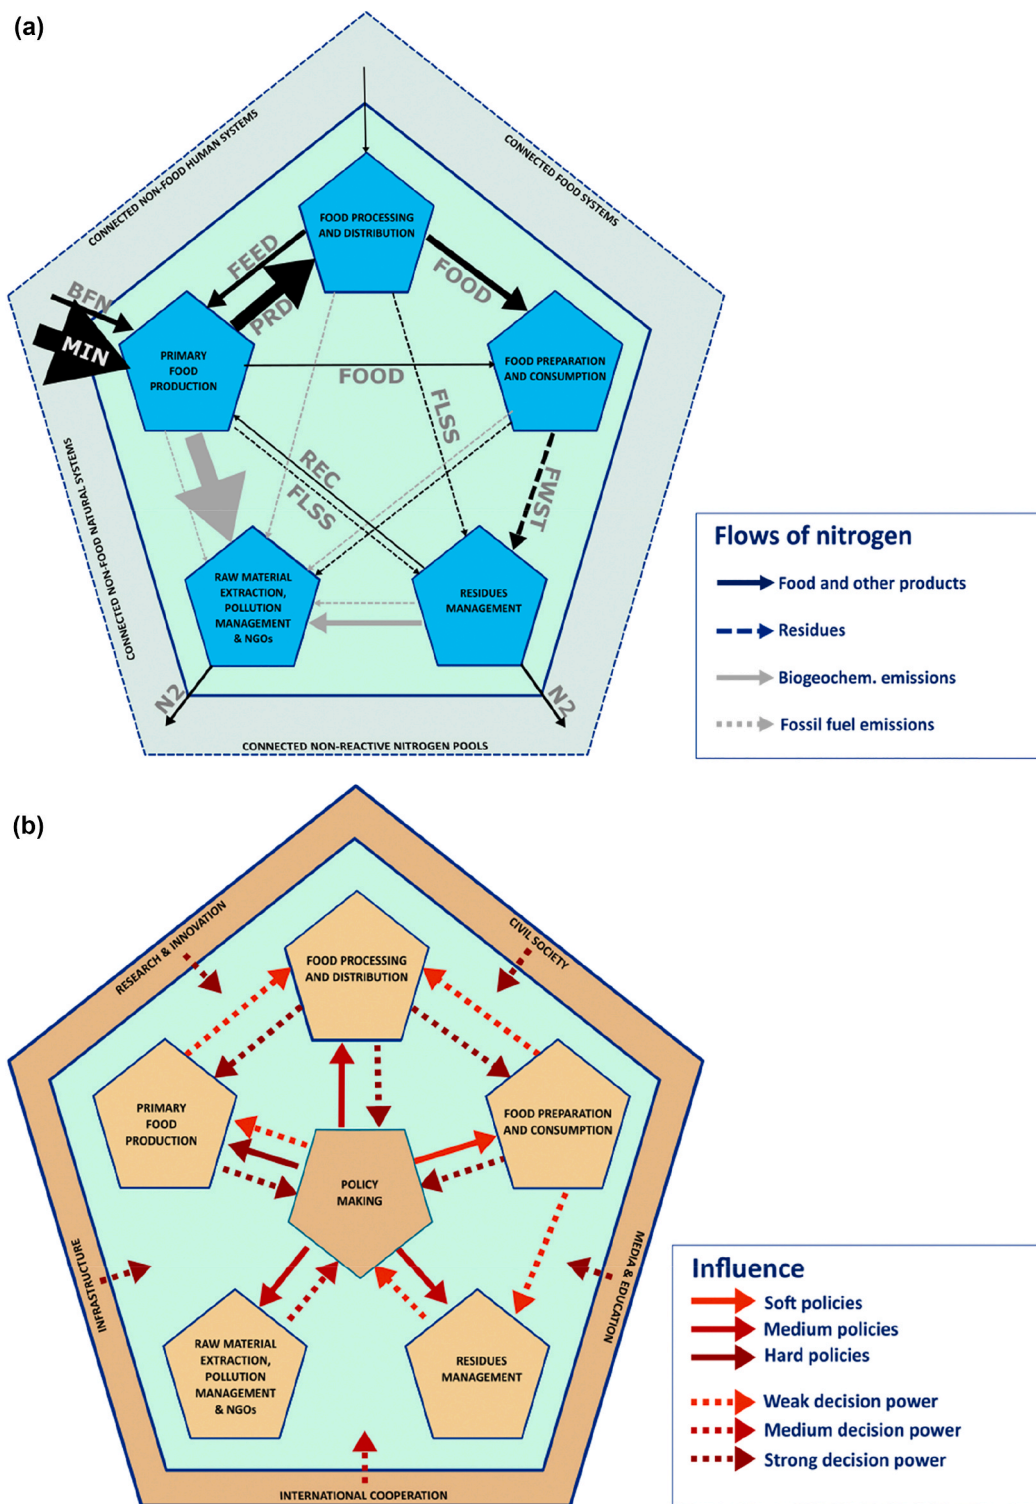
(a)

CONNECTED NON-FOOD HUMAN SYSTEMS

CONNECTED FOOD SYSTEMS

CONNECTED NON-FOOD NATURAL SYSTEMS

CONNECTED NON-REACTIVE NITROGEN POOLS

FOOD PROCESSING AND DISTRIBUTION

PRIMARY FOOD PRODUCTION

FOOD PREPARATION AND CONSUMPTION

RAW MATERIAL EXTRACTION, POLLUTION MANAGEMENT & NGOs

RESIDUES MANAGEMENT

FEED

PRD

FOOD

FOOD

BFN

MIN

FLSS

REC

FLSS

FWST

N2

N2

Flows of nitrogen

Food and other products

Residues

Biogeochem. emissions

Fossil fuel emissions

(b)

RESEARCH & INNOVATION

CIVIL SOCIETY

INFRASTRUCTURE

MEDIA & EDUCATION

INTERNATIONAL COOPERATION

FOOD PROCESSING AND DISTRIBUTION

PRIMARY FOOD PRODUCTION

FOOD PREPARATION AND CONSUMPTION

POLICY MAKING

RAW MATERIAL EXTRACTION, POLLUTION MANAGEMENT & NGOs

RESIDUES MANAGEMENT

Influence

Soft policies

Medium policies

Hard policies

Weak decision power

Medium decision power

Strong decision power